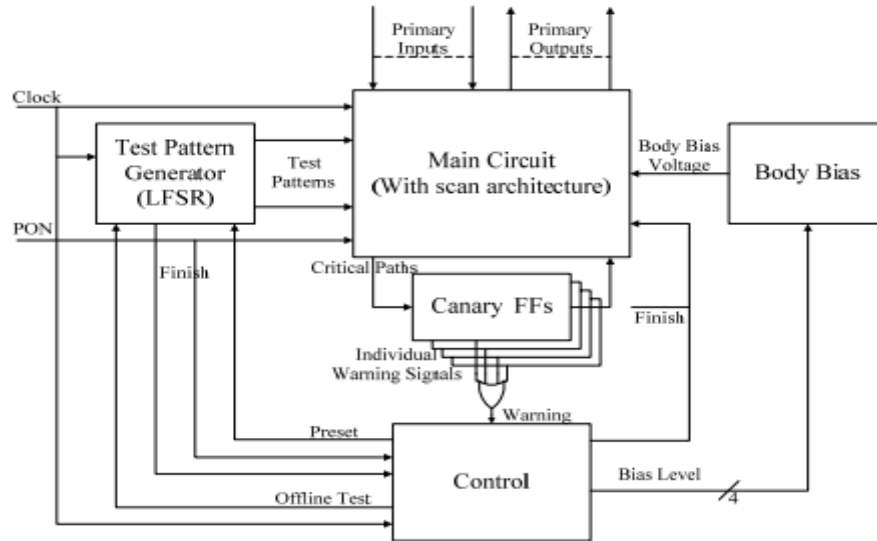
Primary Inputs

Primary Outputs

Clock

Test Pattern Generator (LFSR)

Test Patterns

Main Circuit (With scan architecture)

Body Bias Voltage

Body Bias

PON

Finish

Critical Paths

Canary FFs

Finish

Individual Warning Signals

Warning

Preset

Control

Bias Level

4

Offline Test